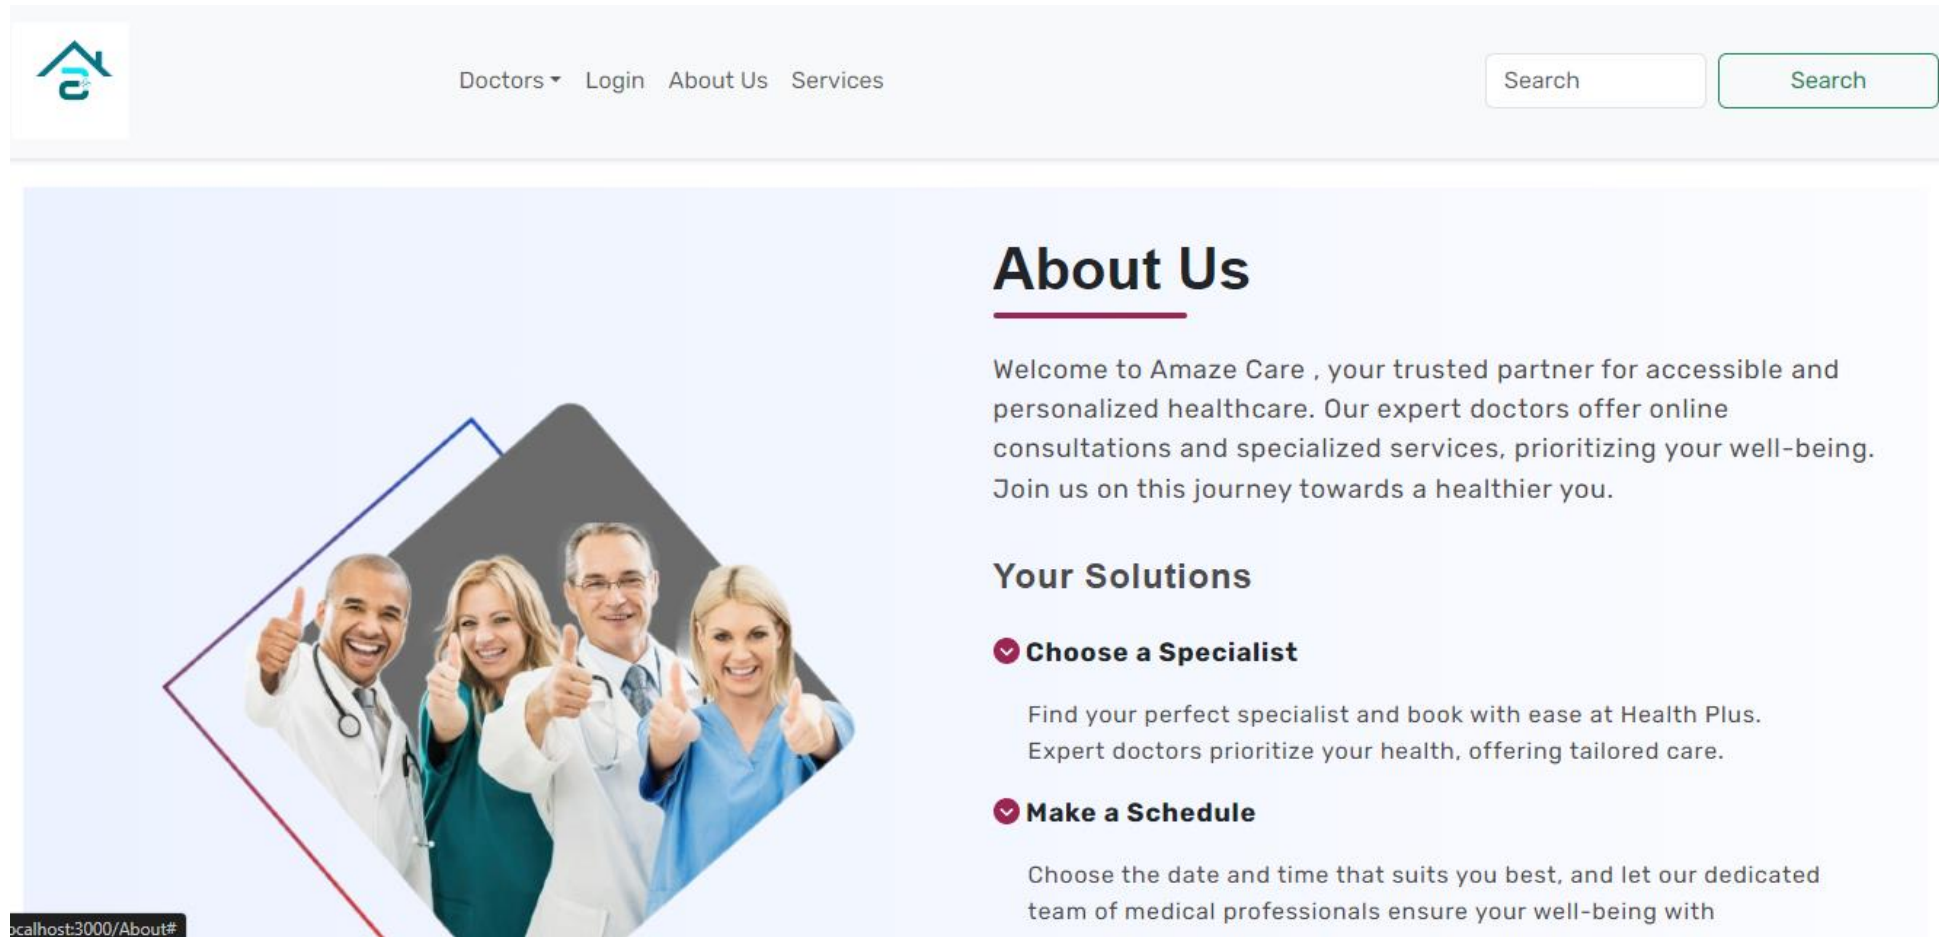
Doctors Login About Us Services

Search

Search

About Us

Welcome to Amaze Care , your trusted partner for accessible and personalized healthcare. Our expert doctors offer online consultations and specialized services, prioritizing your well-being. Join us on this journey towards a healthier you.

Your Solutions

Choose a Specialist

Find your perfect specialist and book with ease at Health Plus. Expert doctors prioritize your health, offering tailored care.

Make a Schedule

Choose the date and time that suits you best, and let our dedicated team of medical professionals ensure your well-being with

ocalhost:3000/About#